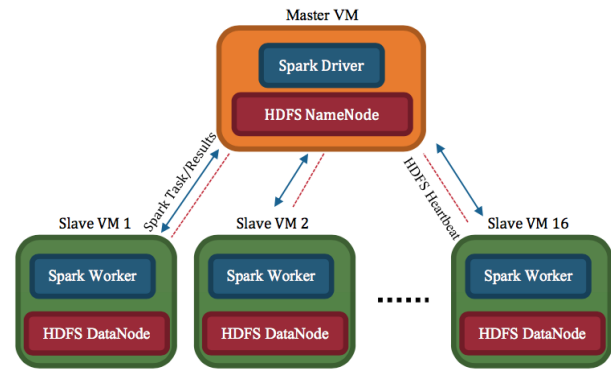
Master VM

Spark Driver

HDFS NameNode

Spark Task/Results

HDFS Heartbeat

Slave VM 1

Spark Worker

HDFS DataNode

Slave VM 2

Spark Worker

HDFS DataNode

......

Slave VM 16

Spark Worker

HDFS DataNode